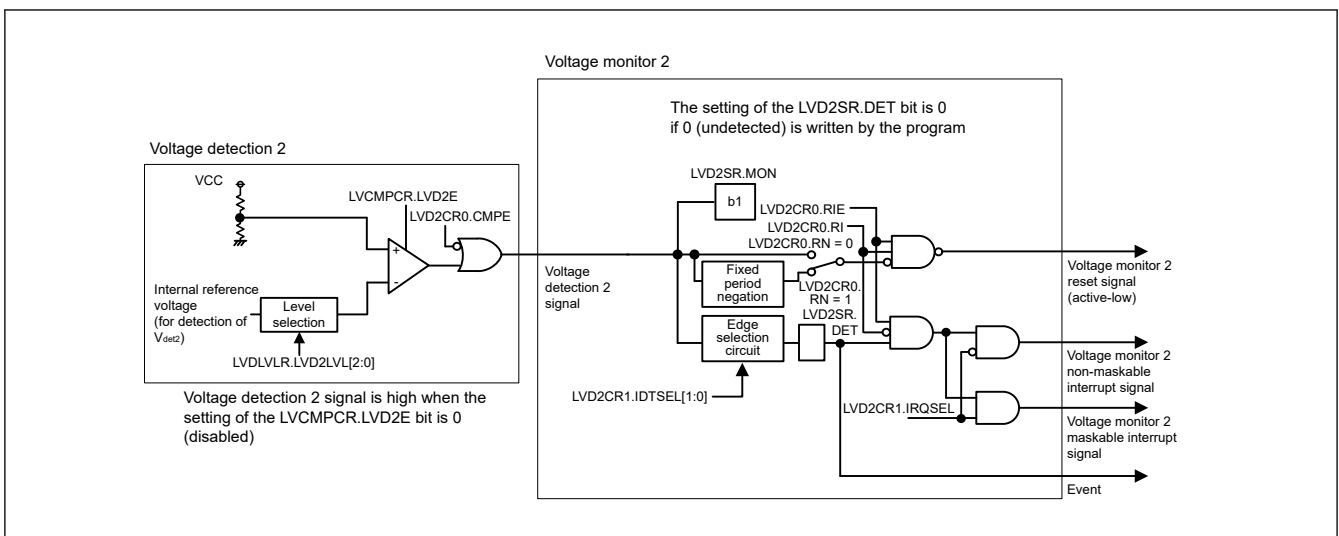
Voltage monitor 2

The setting of the LVD2SR.DET bit is 0 if 0 (undetected) is written by the program

Voltage detection 2

VCC

LVCMPCR.LVD2E

LVD2CR0.CMPE

+

-

Internal reference voltage (for detection of $V_{det2}$)

Level selection

LVDLVLR.LVD2LVL[2:0]

Voltage detection 2 signal is high when the setting of the LVCMPCR.LVD2E bit is 0 (disabled)

Voltage detection 2 signal

LVD2SR.MON

b1

LVD2CR0.RIE

LVD2CR0.RI

LVD2CR0.RN = 0

Fixed period negation

LVD2CR0. RN = 1

LVD2SR. DET

Edge selection circuit

LVD2CR1.IDTSEL[1:0]

LVD2CR1.IRQSEL

Voltage monitor 2 reset signal (active-low)

Voltage monitor 2 non-maskable interrupt signal

Voltage monitor 2 maskable interrupt signal

Event